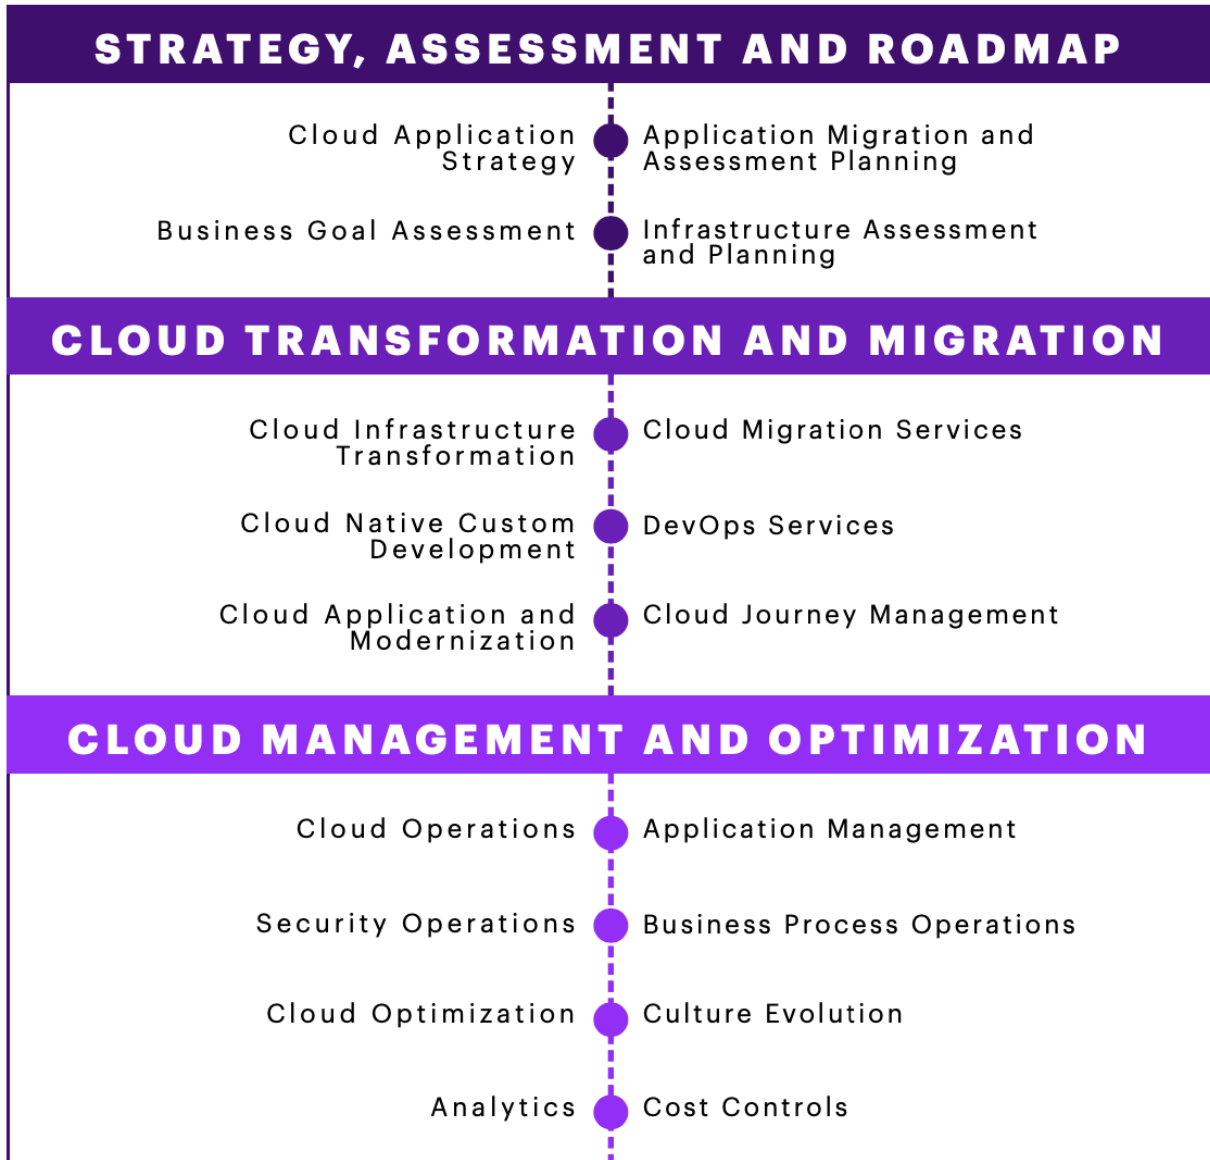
STRATEGY, ASSESSMENT AND ROADMAP

Cloud Application Strategy

Application Migration and Assessment Planning

Business Goal Assessment

Infrastructure Assessment and Planning

CLOUD TRANSFORMATION AND MIGRATION

Cloud Infrastructure Transformation

Cloud Migration Services

Cloud Native Custom Development

DevOps Services

Cloud Application and Modernization

Cloud Journey Management

CLOUD MANAGEMENT AND OPTIMIZATION

Cloud Operations

Application Management

Security Operations

Business Process Operations

Cloud Optimization

Culture Evolution

Analytics

Cost Controls